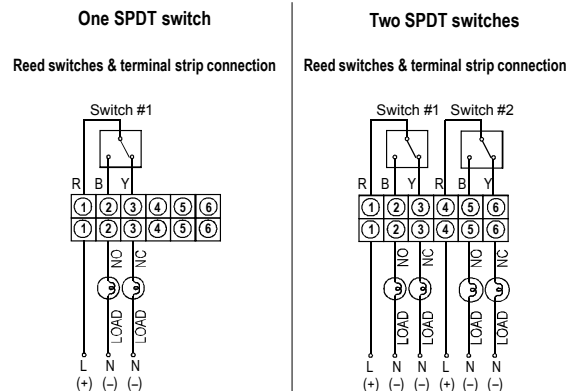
One SPDT switch

Reed switches & terminal strip connection

Switch #1

R B Y

① ② ③ ④ ⑤ ⑥

① ② ③ ④ ⑤ ⑥

NO NC

LOAD LOAD

L N N
(+) (–) (–)

Two SPDT switches

Reed switches & terminal strip connection

Switch #1 Switch #2

R B Y R B Y

① ② ③ ④ ⑤ ⑥

① ② ③ ④ ⑤ ⑥

NO NC NO NC

LOAD LOAD LOAD LOAD

L N N L N N
(+) (–) (–) (+) (–) (–)